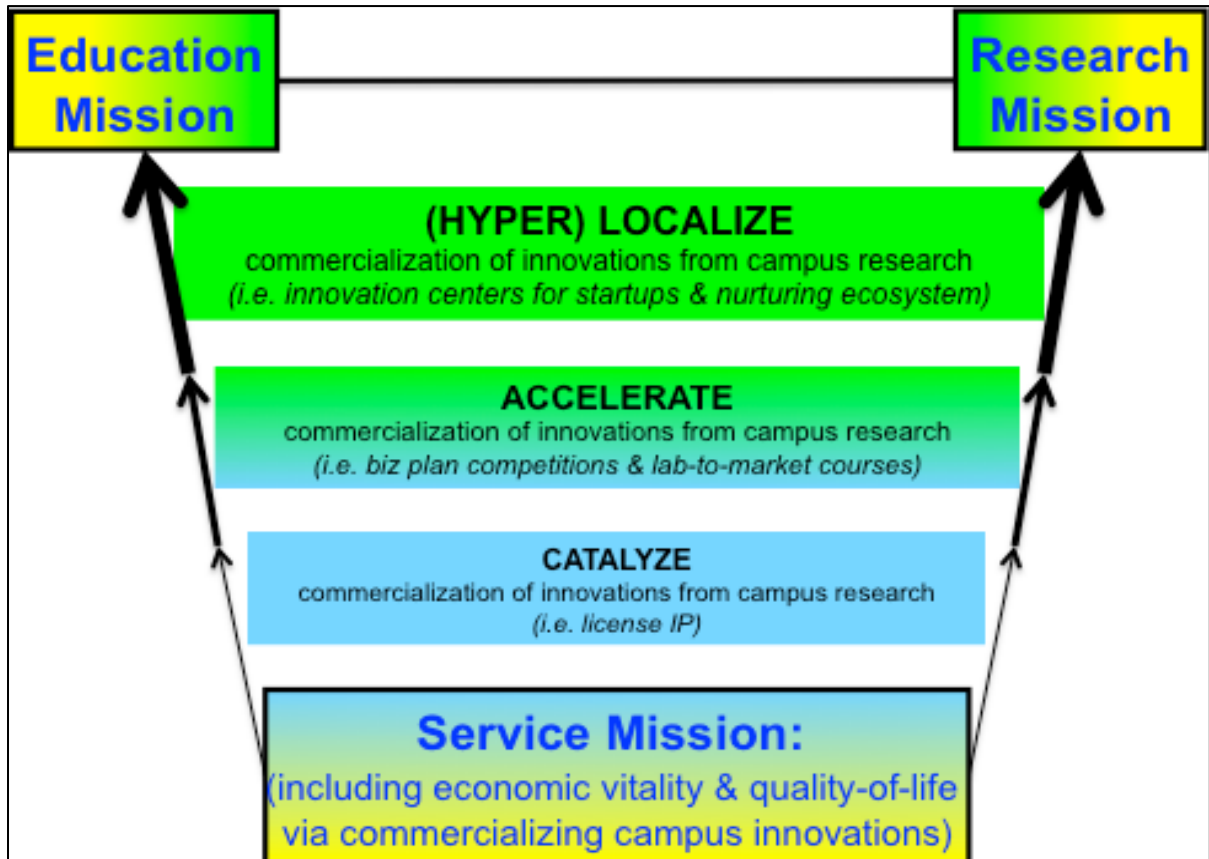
Education Mission

Research Mission

(HYPER) LOCALIZE
commercialization of innovations from campus research
(i.e. innovation centers for startups & nurturing ecosystem)

ACCELERATE
commercialization of innovations from campus research
(i.e. biz plan competitions & lab-to-market courses)

CATALYZE
commercialization of innovations from campus research
(i.e. license IP)

Service Mission:
(including economic vitality & quality-of-life via commercializing campus innovations)